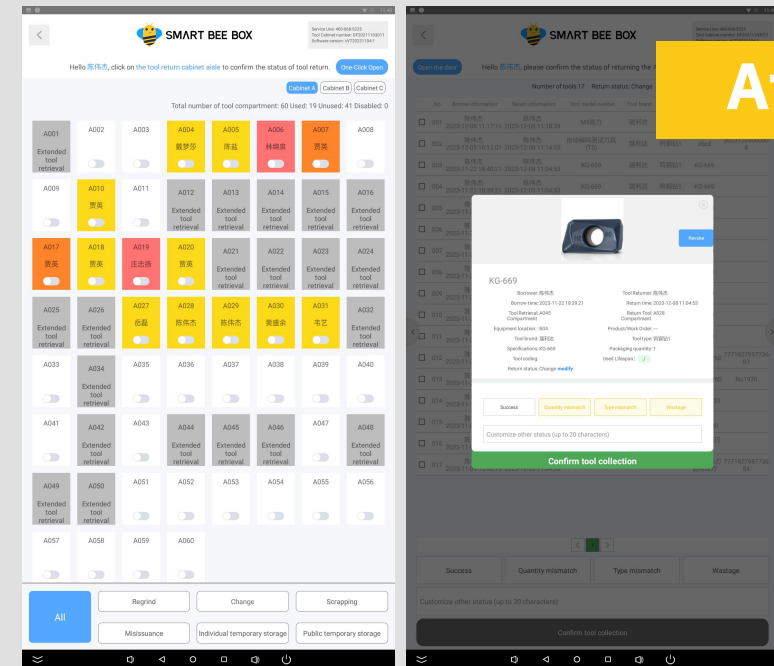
SMART BEE BOX

Service Line: 400-868-5225
Tool Cabinet number: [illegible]
Software version: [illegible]

Hello 陈伟杰, click on the tool return cabinet aisle to confirm the status of tool return.

One-Click Open

Cabinet A Cabinet B Cabinet C

Total number of tool compartment: 60 Used: 19 Unused: 41 Disabled: 0

A001 Extended tool retrieval
A002
A003
A004 戴梦莎
A005 陈益
A006 林燕康
A007 贾英
A008
A009
A010 贾英
A011
A012 Extended tool retrieval
A013 Extended tool retrieval
A014 Extended tool retrieval
A015 Extended tool retrieval
A016 Extended tool retrieval
A017 贾英
A018 贾英
A019 庄志扬
A020 贾英
A021 Extended tool retrieval
A022 Extended tool retrieval
A023 Extended tool retrieval
A024 Extended tool retrieval
A025 Extended tool retrieval
A026 Extended tool retrieval
A027 岳磊
A028 陈伟杰
A029 陈伟杰
A030 黄盛余
A031 韦艺
A032 Extended tool retrieval
A033
A034 Extended tool retrieval
A035
A036
A037
A038
A039
A040
A041
A042 Extended tool retrieval
A043
A044 Extended tool retrieval
A045 Extended tool retrieval
A046 Extended tool retrieval
A047
A048 Extended tool retrieval
A049 Extended tool retrieval
A050 Extended tool retrieval
A051
A052
A053
A054
A055
A056
A057
A058
A059
A060

All
Regrind
Change
Scrapping
Misissuance
Individual temporary storage
Public temporary storage

SMART BEE BOX

Open the door
Hello 陈伟杰, please confirm the status of returning the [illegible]
Number of tools:17 Return status: Change

A

KG-669
Revise
Borrower: 陈伟杰
Tool Returner: 陈伟杰
Borrow time: 2023-11-22 10:29:21
Return time: 2023-12-08 11:04:53
Tool Retrieval: A045 Compartment
Return Tool: A028 Compartment
Equipment location: 004
Product/Work Order: —
Tool brand: 瑞科达
Tool type: 铣刀刀片
Specifications: KG-669
Packaging quantity: 1
Tool coding:
Used Lifespan: J
Return status: Change modify

Success
Quantity mismatch
Type mismatch
Wastage
Customize other status (up to 20 characters)
Confirm tool collection

Success
Quantity mismatch
Type mismatch
Wastage
Customize other status (up to 20 characters)
Confirm tool collection